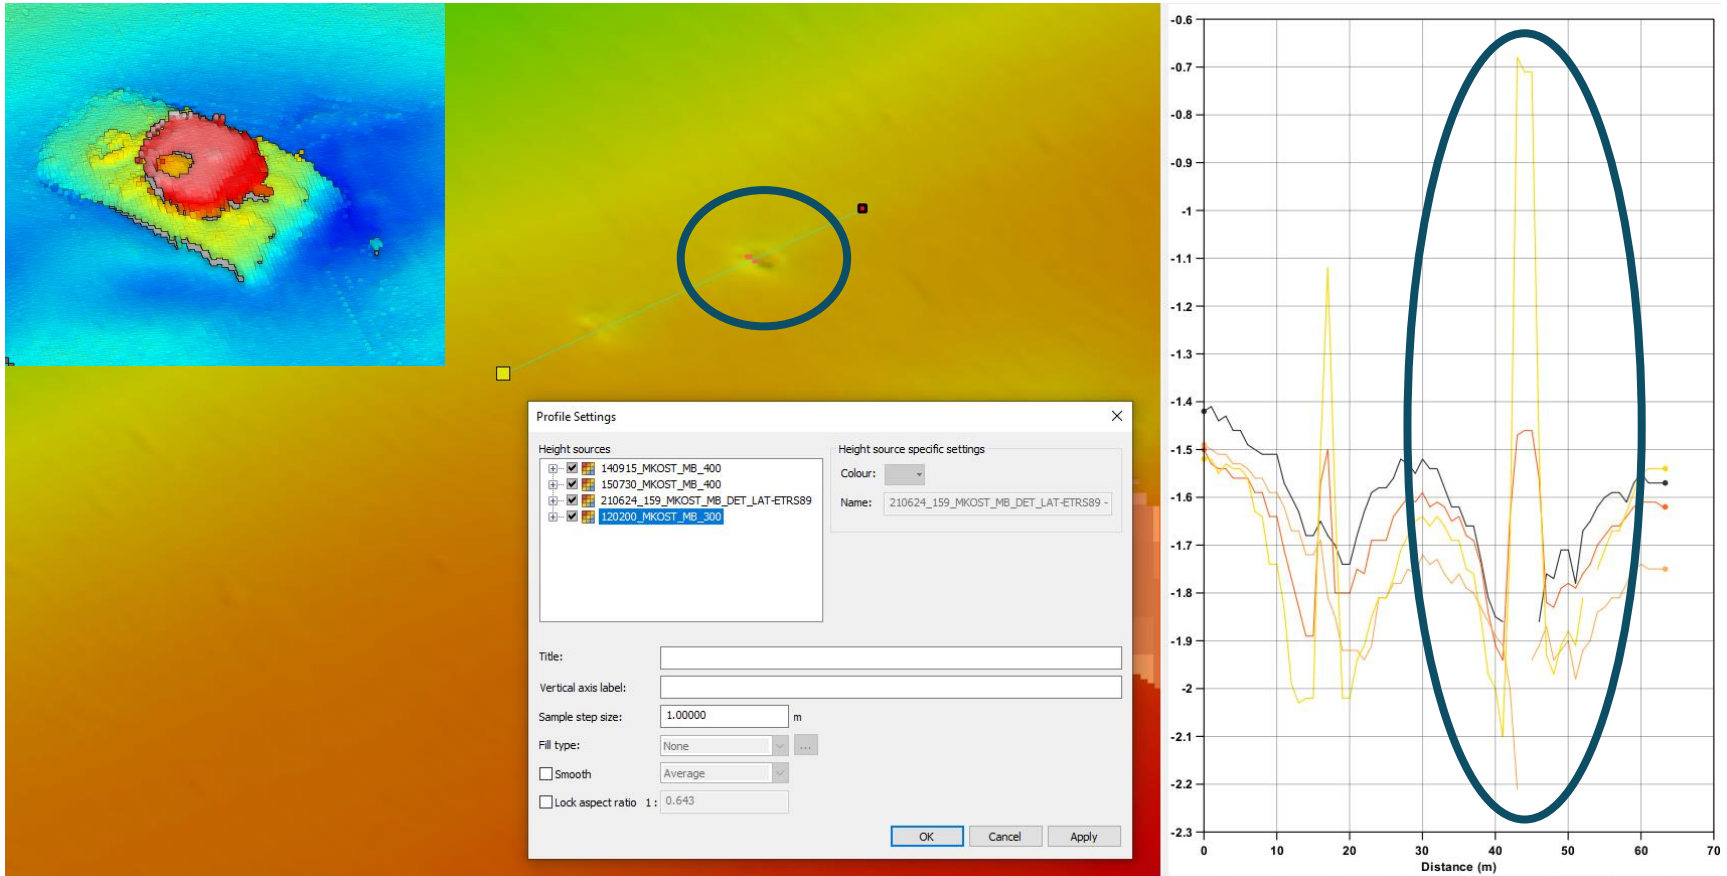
Profile Settings

Height sources

140915_MKOST_MB_400
150730_MKOST_MB_400
210624_159_MKOST_MB_DET_LAT-ETRS89
120200_MKOST_MB_300

Height source specific settings

Colour:

Name: 210624_159_MKOST_MB_DET_LAT-ETRS89 -

Title:

Vertical axis label:

Sample step size: 1.00000 m

Fill type: None ...

Smooth Average

Lock aspect ratio 1 : 0.643

OK Cancel Apply

-0.6
-0.7
-0.8
-0.9
-1
-1.1
-1.2
-1.3
-1.4
-1.5
-1.6
-1.7
-1.8
-1.9
-2
-2.1
-2.2
-2.3

0 10 20 30 40 50 60 70
Distance (m)